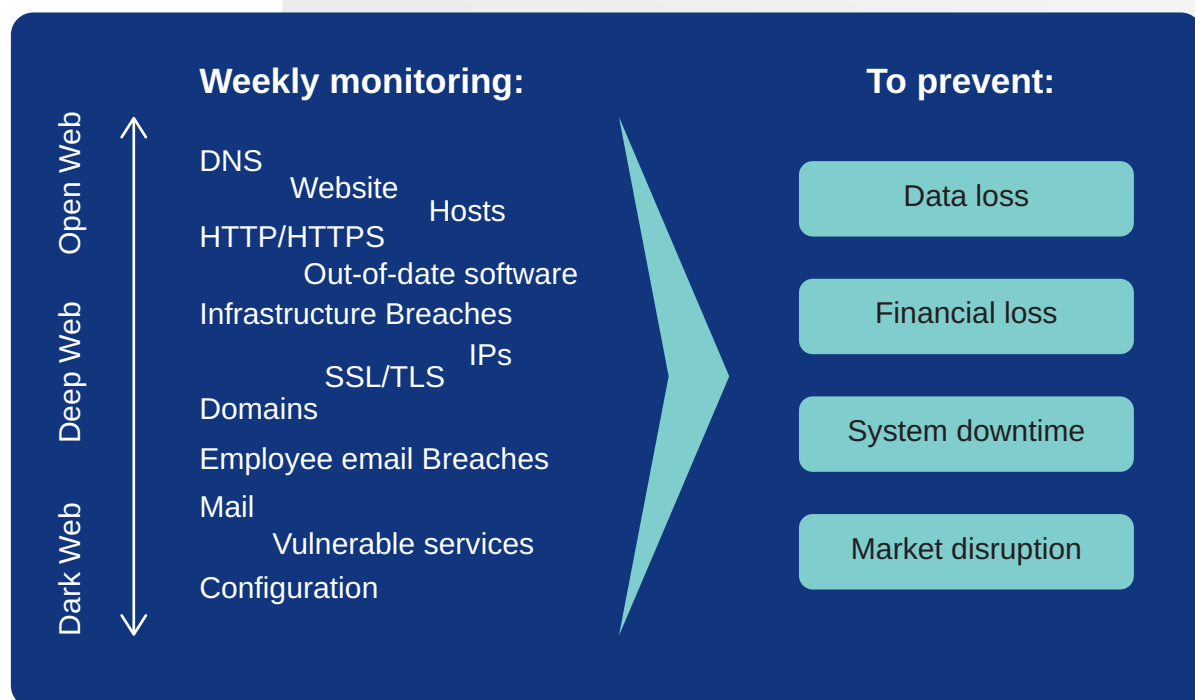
Open Web
Deep Web
Dark Web

Weekly monitoring:

DNS
Website
Hosts
HTTP/HTTPS
Out-of-date software
Infrastructure Breaches
IPs
SSL/TLS
Domains
Employee email Breaches
Mail
Vulnerable services
Configuration

To prevent:

Data loss

Financial loss

System downtime

Market disruption